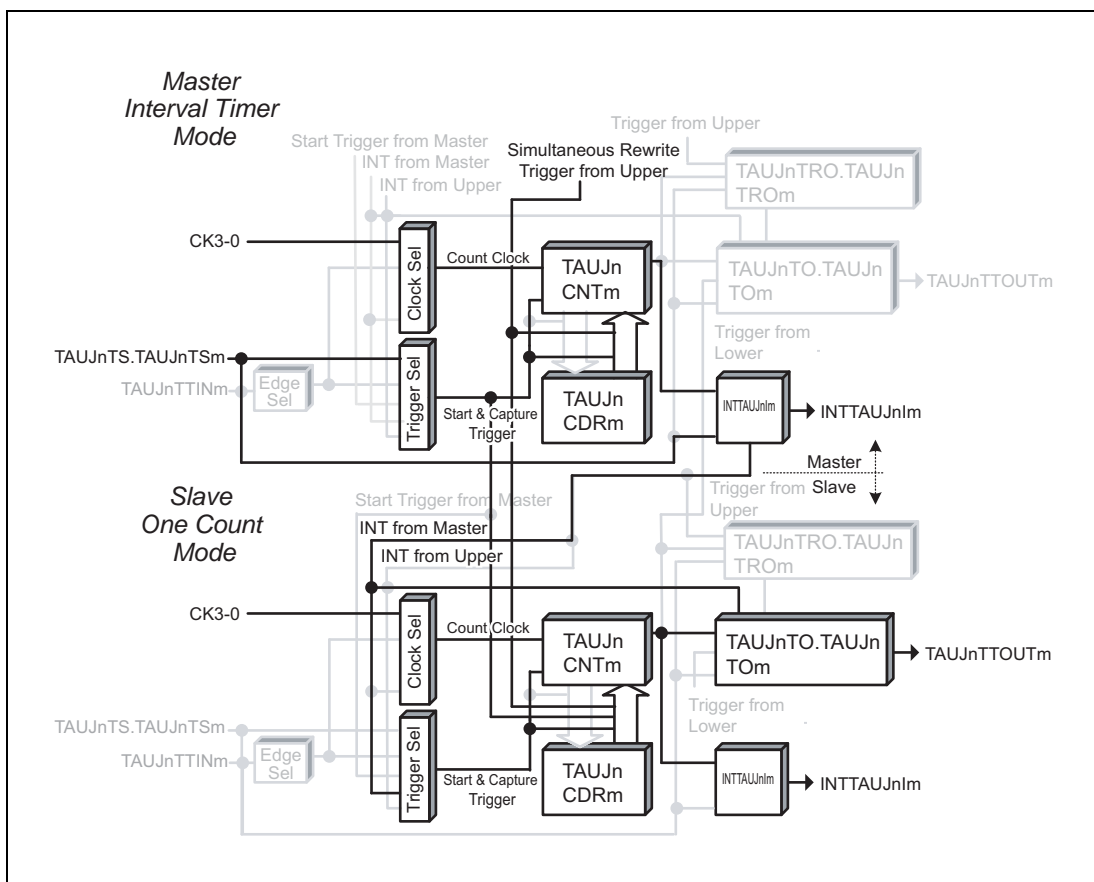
Master Interval Timer Mode

Start Trigger from Master
INT from Master
INT from Upper
Simultaneous Rewrite Trigger from Upper
Trigger from Upper
TAUJnTRO.TAUJn TROm

CK3-0
Clock Sel
Count Clock
TAUJn CNTm
TAUJnTO.TAUJn TOm
TAUJnTTOUTm
Trigger from Lower
TAUJnTS.TAUJnTSm
TAUJnTTINm
Edge Sel
Trigger Sel
TAUJn CDRm
Start & Capture Trigger
INTTAUJnIm
INTTAUJnIm
Master
Slave

Slave One Count Mode

Start Trigger from Master
INT from Master
INT from Upper
Trigger from Upper
TAUJnTRO.TAUJn TROm

CK3-0
Clock Sel
Count Clock
TAUJn CNTm
TAUJnTO.TAUJn TOm
TAUJnTTOUTm
Trigger from Lower
TAUJnTS.TAUJnTSm
TAUJnTTINm
Edge Sel
Trigger Sel
TAUJn CDRm
Start & Capture Trigger
INTTAUJnIm
INTTAUJnIm